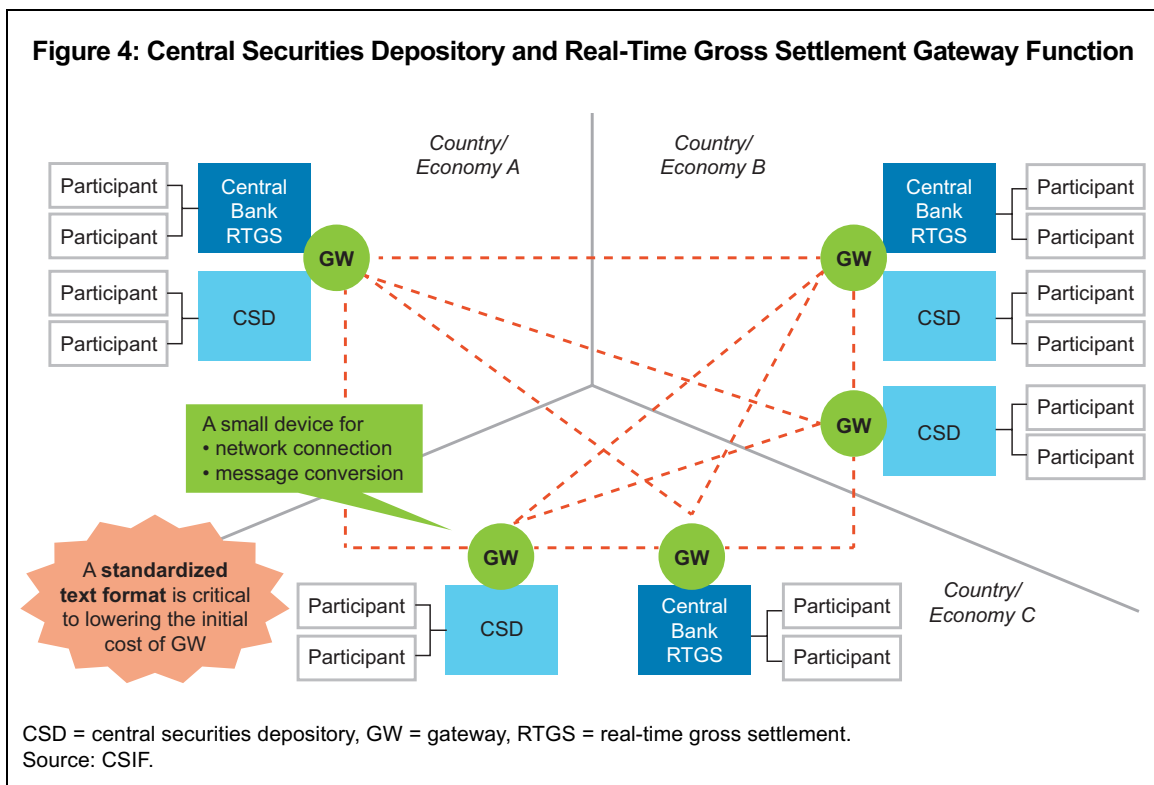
Figure 4: Central Securities Depository and Real-Time Gross Settlement Gateway Function

Country/
Economy A

Country/
Economy B

Participant
Participant
Central Bank RTGS
GW
Participant
Participant
CSD

Central Bank RTGS
Participant
Participant
GW
CSD
Participant
Participant

GW
CSD
Participant
Participant

A small device for
• network connection
• message conversion

A **standardized text format** is critical to lowering the initial cost of GW

GW
GW

Participant
Participant
CSD

Central Bank RTGS
Participant
Participant

Country/
Economy C

CSD = central securities depository, GW = gateway, RTGS = real-time gross settlement.
Source: CSIF.